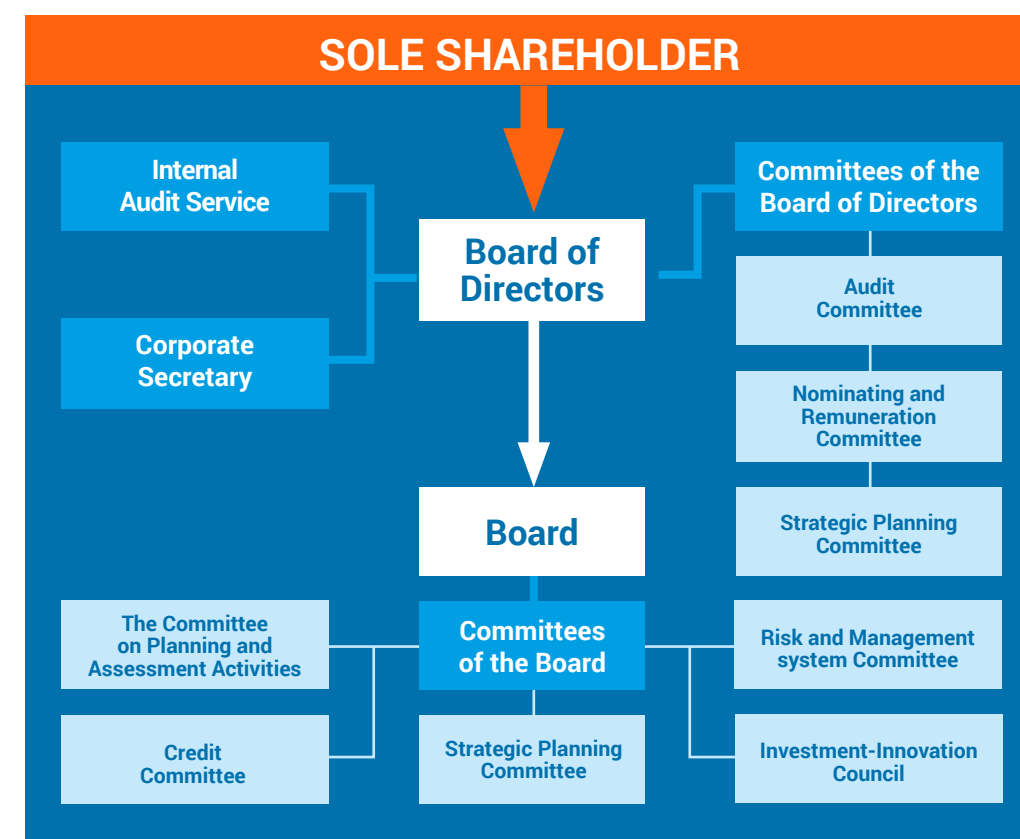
SOLE SHAREHOLDER

Internal Audit Service

Corporate Secretary

Board of Directors

Committees of the Board of Directors

Audit Committee

Nominating and Remuneration Committee

Strategic Planning Committee

Board

The Committee on Planning and Assessment Activities

Credit Committee

Committees of the Board

Strategic Planning Committee

Risk and Management system Committee

Investment-Innovation Council